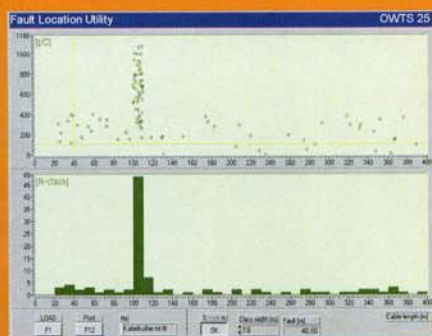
Fault Location Utility

OWTS 25

1100

[pC]

1000

800

600

400

200

0

20 40 60 80 100 120 140 160 180 200 220 240 260 280 300 320 340 360 380 400

[N-class]

20 40 60 80 100 120 140 160 180 200 220 240 260 280 300 320 340 360 380 400

LOAD

F1

Plot

F12

Kabelkultur nr.8

OK

Class width [m]

10

Fault [m]

40.00

Cable length [m]